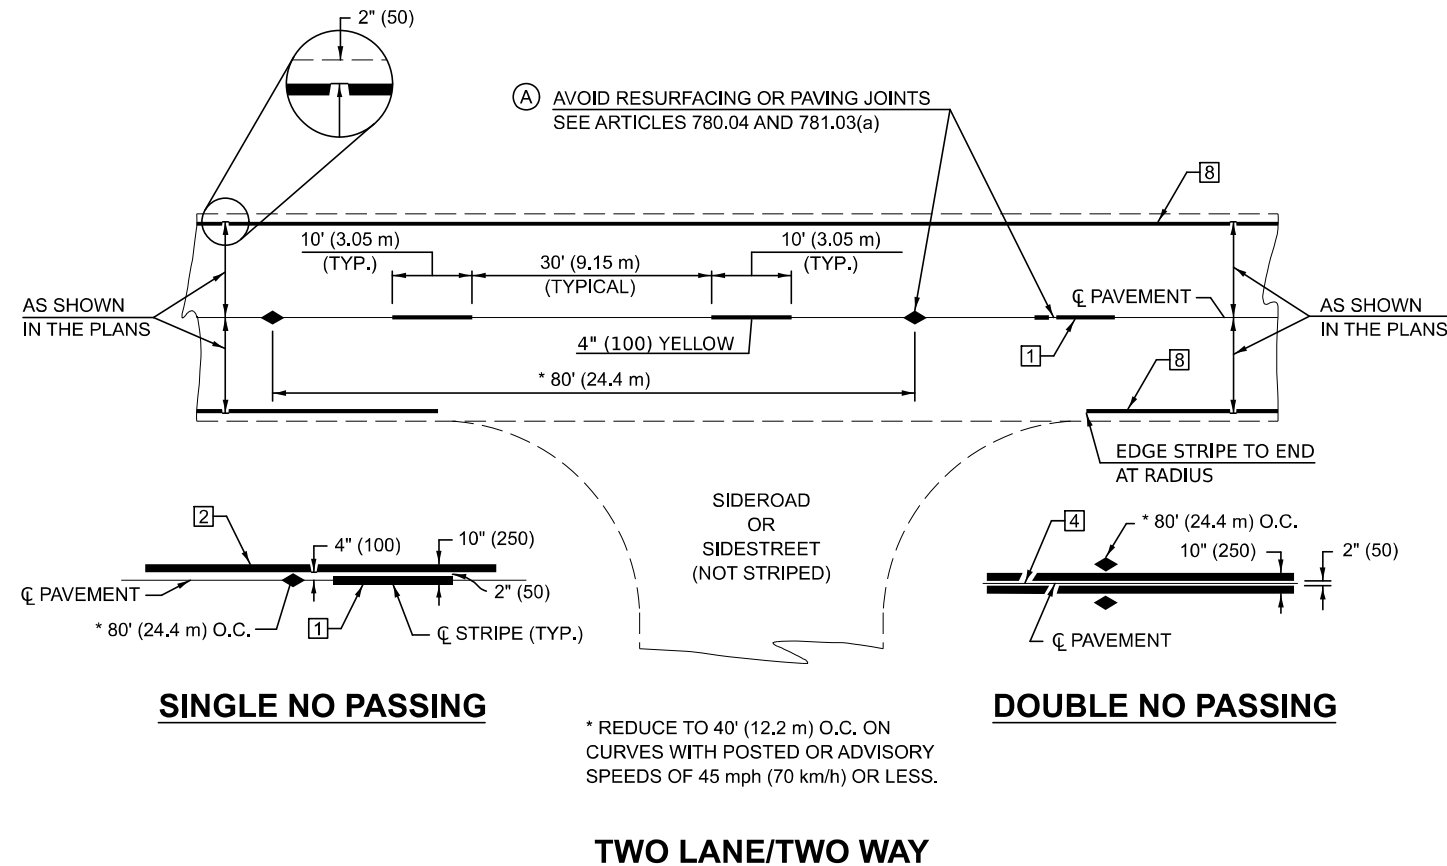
2" (50)

A AVOID RESURFACING OR PAVING JOINTS
SEE ARTICLES 780.04 AND 781.03(a)

8

10' (3.05 m)
(TYP.)

30' (9.15 m)
(TYPICAL)

10' (3.05 m)
(TYP.)

AS SHOWN
IN THE PLANS

℄ PAVEMENT

AS SHOWN
IN THE PLANS

4" (100) YELLOW

1

8

* 80' (24.4 m)

EDGE STRIPE TO END
AT RADIUS

SIDEROAD
OR
SIDESTREET
(NOT STRIPED)

2

4" (100)

10" (250)

℄ PAVEMENT

2" (50)

* 80' (24.4 m) O.C.

1

℄ STRIPE (TYP.)

4

* 80' (24.4 m) O.C.

10" (250)

2" (50)

℄ PAVEMENT

SINGLE NO PASSING

DOUBLE NO PASSING

* REDUCE TO 40' (12.2 m) O.C. ON
CURVES WITH POSTED OR ADVISORY
SPEEDS OF 45 mph (70 km/h) OR LESS.

TWO LANE/TWO WAY